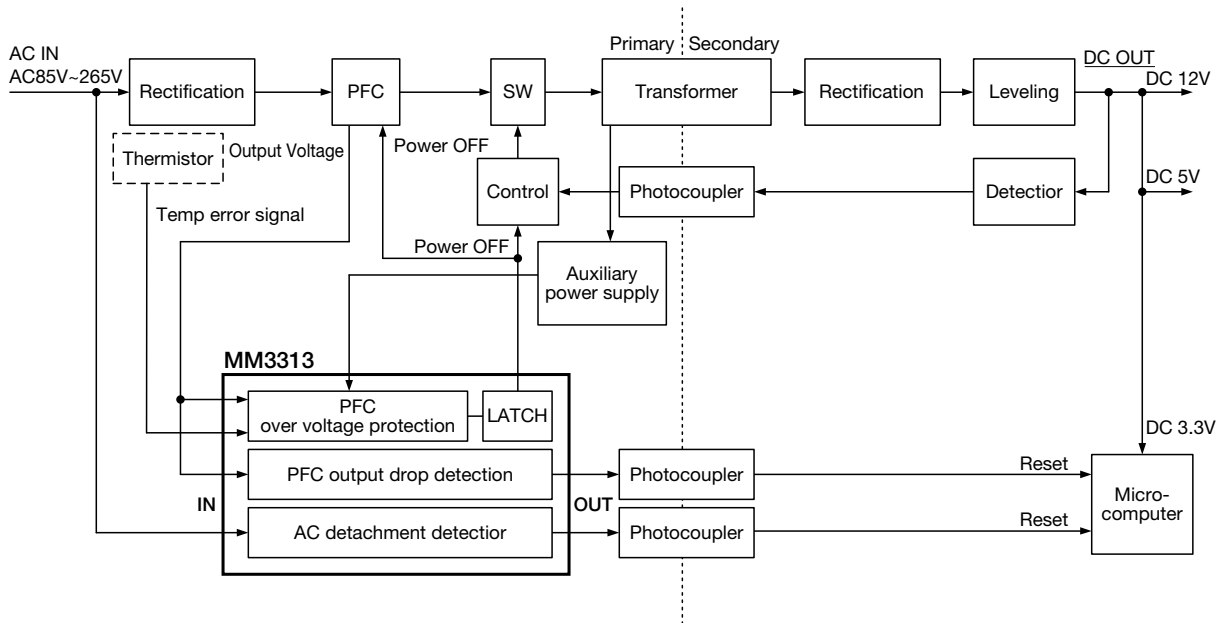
AC IN
AC85V~265V

Rectification

PFC

SW

Primary

Secondary

Transformer

Rectification

Leveling

DC OUT

DC 12V

Thermistor

Output Voltage

Power OFF

Control

Photocoupler

Detectior

DC 5V

Temp error signal

Power OFF

Auxiliary power supply

MM3313

PFC over voltage protection

LATCH

DC 3.3V

PFC output drop detection

Photocoupler

Reset

IN

OUT

Micro-computer

AC detachment detectior

Photocoupler

Reset